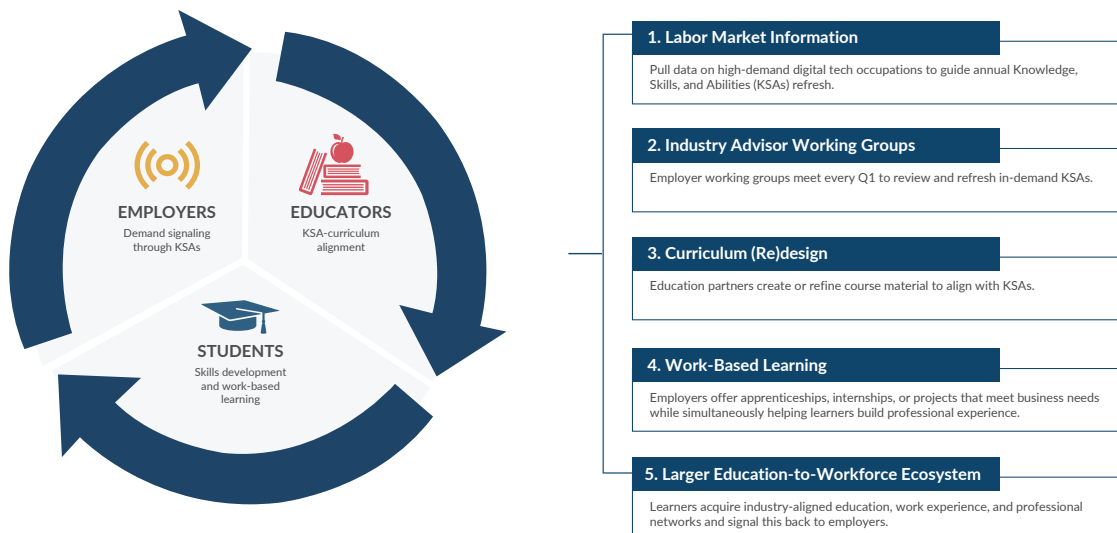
EMPLOYERS
Demand signaling through KSAs

EDUCATORS
KSA-curriculum alignment

STUDENTS
Skills development and work-based learning

1. Labor Market Information
Pull data on high-demand digital tech occupations to guide annual Knowledge, Skills, and Abilities (KSAs) refresh.

2. Industry Advisor Working Groups
Employer working groups meet every Q1 to review and refresh in-demand KSAs.

3. Curriculum (Re)design
Education partners create or refine course material to align with KSAs.

4. Work-Based Learning
Employers offer apprenticeships, internships, or projects that meet business needs while simultaneously helping learners build professional experience.

5. Larger Education-to-Workforce Ecosystem
Learners acquire industry-aligned education, work experience, and professional networks and signal this back to employers.